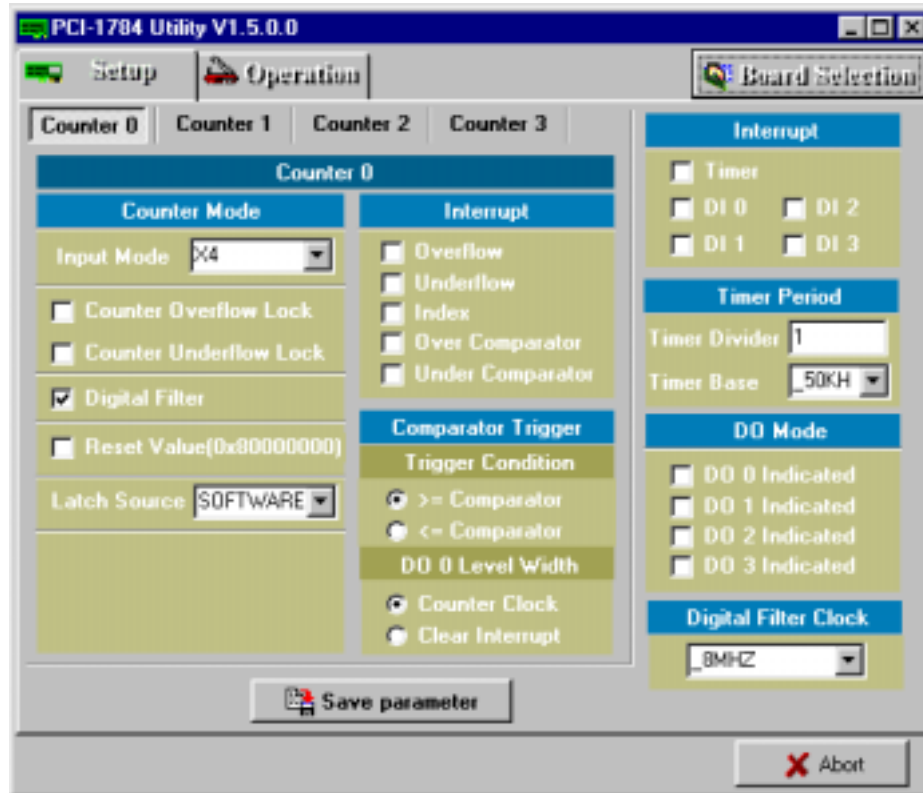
PCI-1784 Utility V1.5.0.0

Setup
Operation
Board Selection

Counter 0
Counter 1
Counter 2
Counter 3

Counter 0

Counter Mode
Input Mode X4
Counter Overflow Lock
Counter Underflow Lock
Digital Filter
Reset Value(0x80000000)
Latch Source SOFTWARE

Interrupt
Overflow
Underflow
Index
Over Comparator
Under Comparator

Comparator Trigger
Trigger Condition
>= Comparator
<= Comparator
DO 0 Level Width
Counter Clock
Clear Interrupt

Interrupt
Timer
DI 0
DI 2
DI 1
DI 3

Timer Period
Timer Divider 1
Timer Base _50KH

DO Mode
DO 0 Indicated
DO 1 Indicated
DO 2 Indicated
DO 3 Indicated

Digital Filter Clock
_8MHZ

Save parameter

Abort